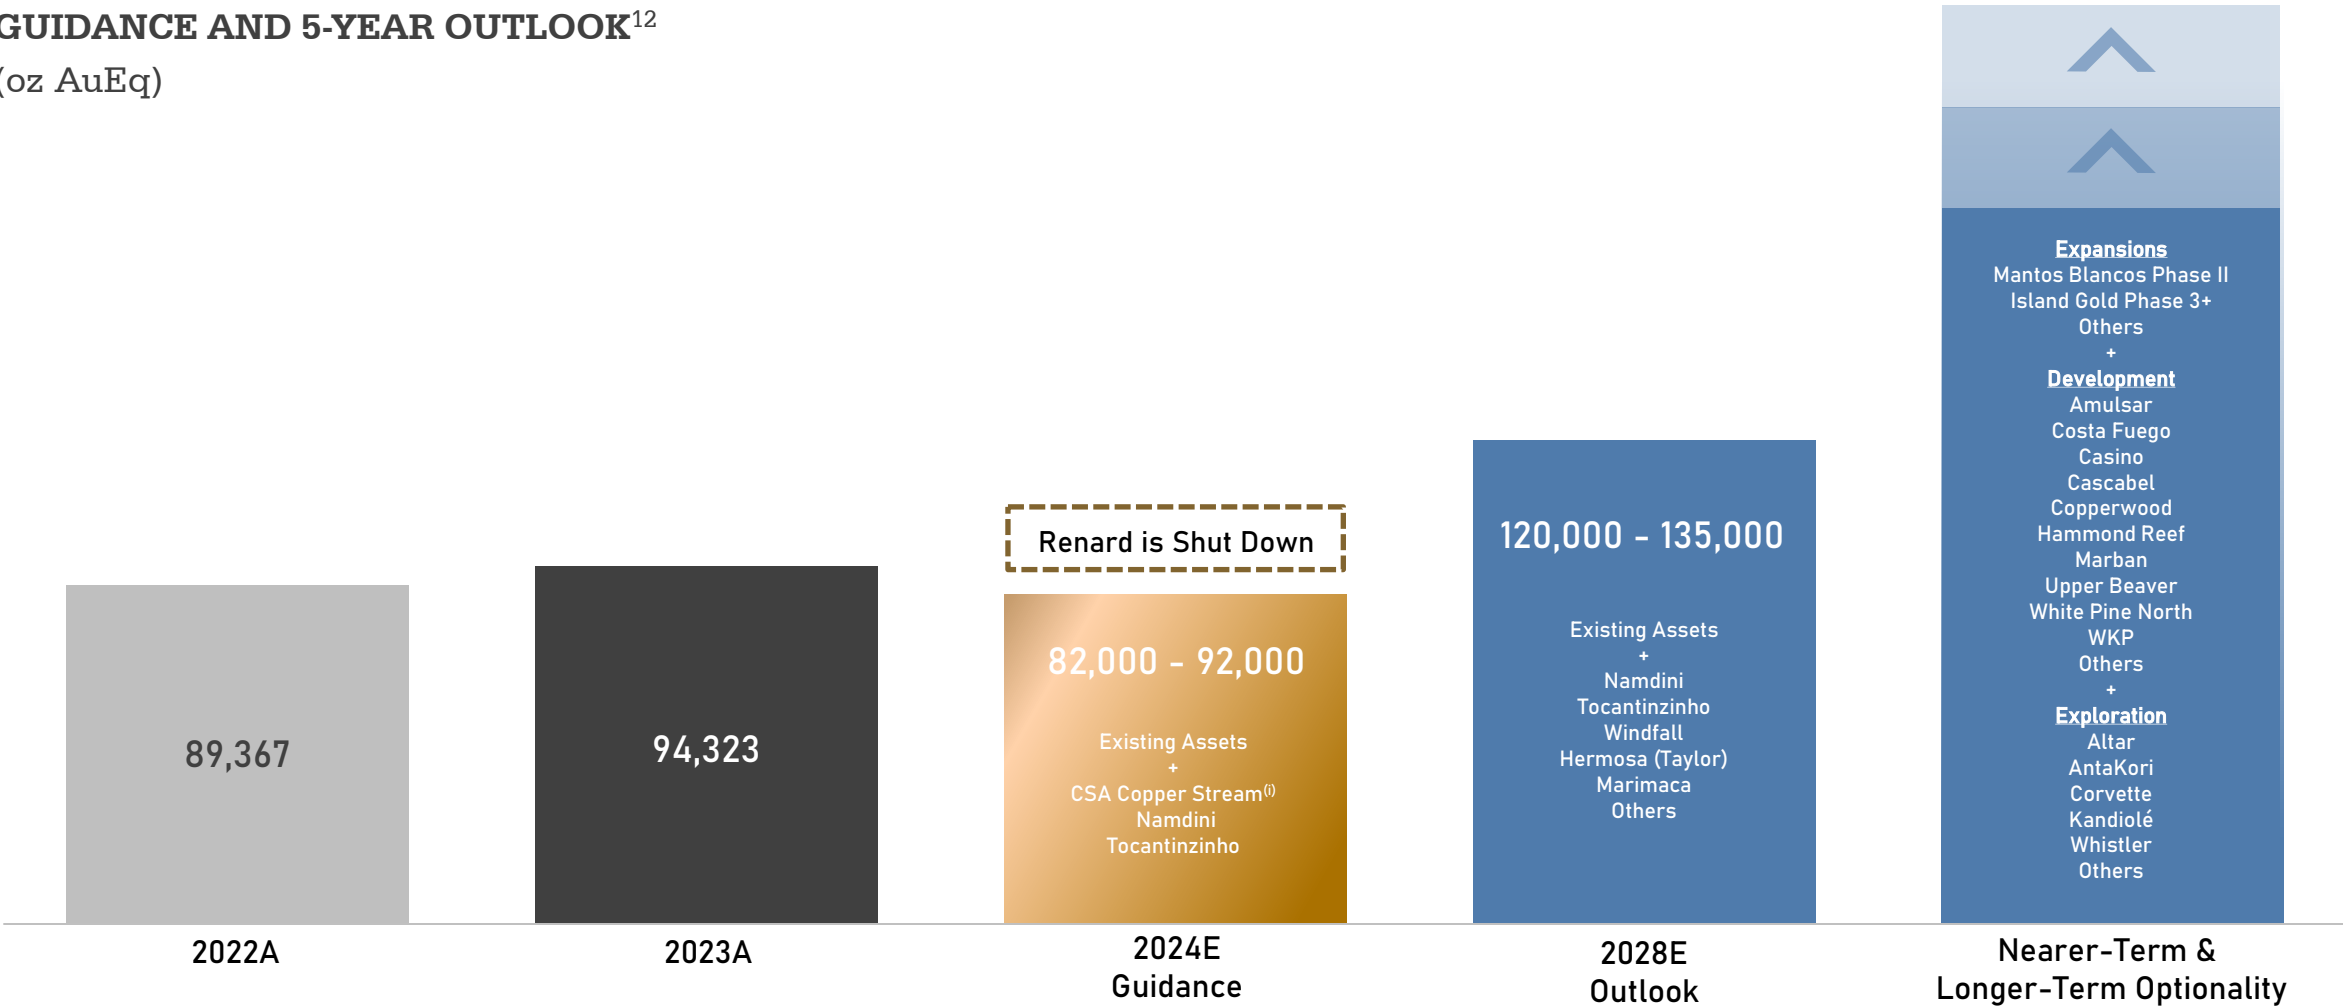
GUIDANCE AND 5-YEAR OUTLOOK$^{12}$
(oz AuEq)

89,367

94,323

Renard is Shut Down

82,000 - 92,000

Existing Assets
+
CSA Copper Stream$^{(i)}$
Namdini
Tocantinzinho

120,000 - 135,000

Existing Assets
+
Namdini
Tocantinzinho
Windfall
Hermosa (Taylor)
Marimaca
Others

Expansions
Mantos Blancos Phase II
Island Gold Phase 3+
Others
+
Development
Amulsar
Costa Fuego
Casino
Cascabel
Copperwood
Hammond Reef
Marban
Upper Beaver
White Pine North
WKP
Others
+
Exploration
Altar
AntaKori
Corvette
Kandiolé
Whistler
Others

2022A

2023A

2024E
Guidance

2028E
Outlook

Nearer-Term &
Longer-Term Optionality